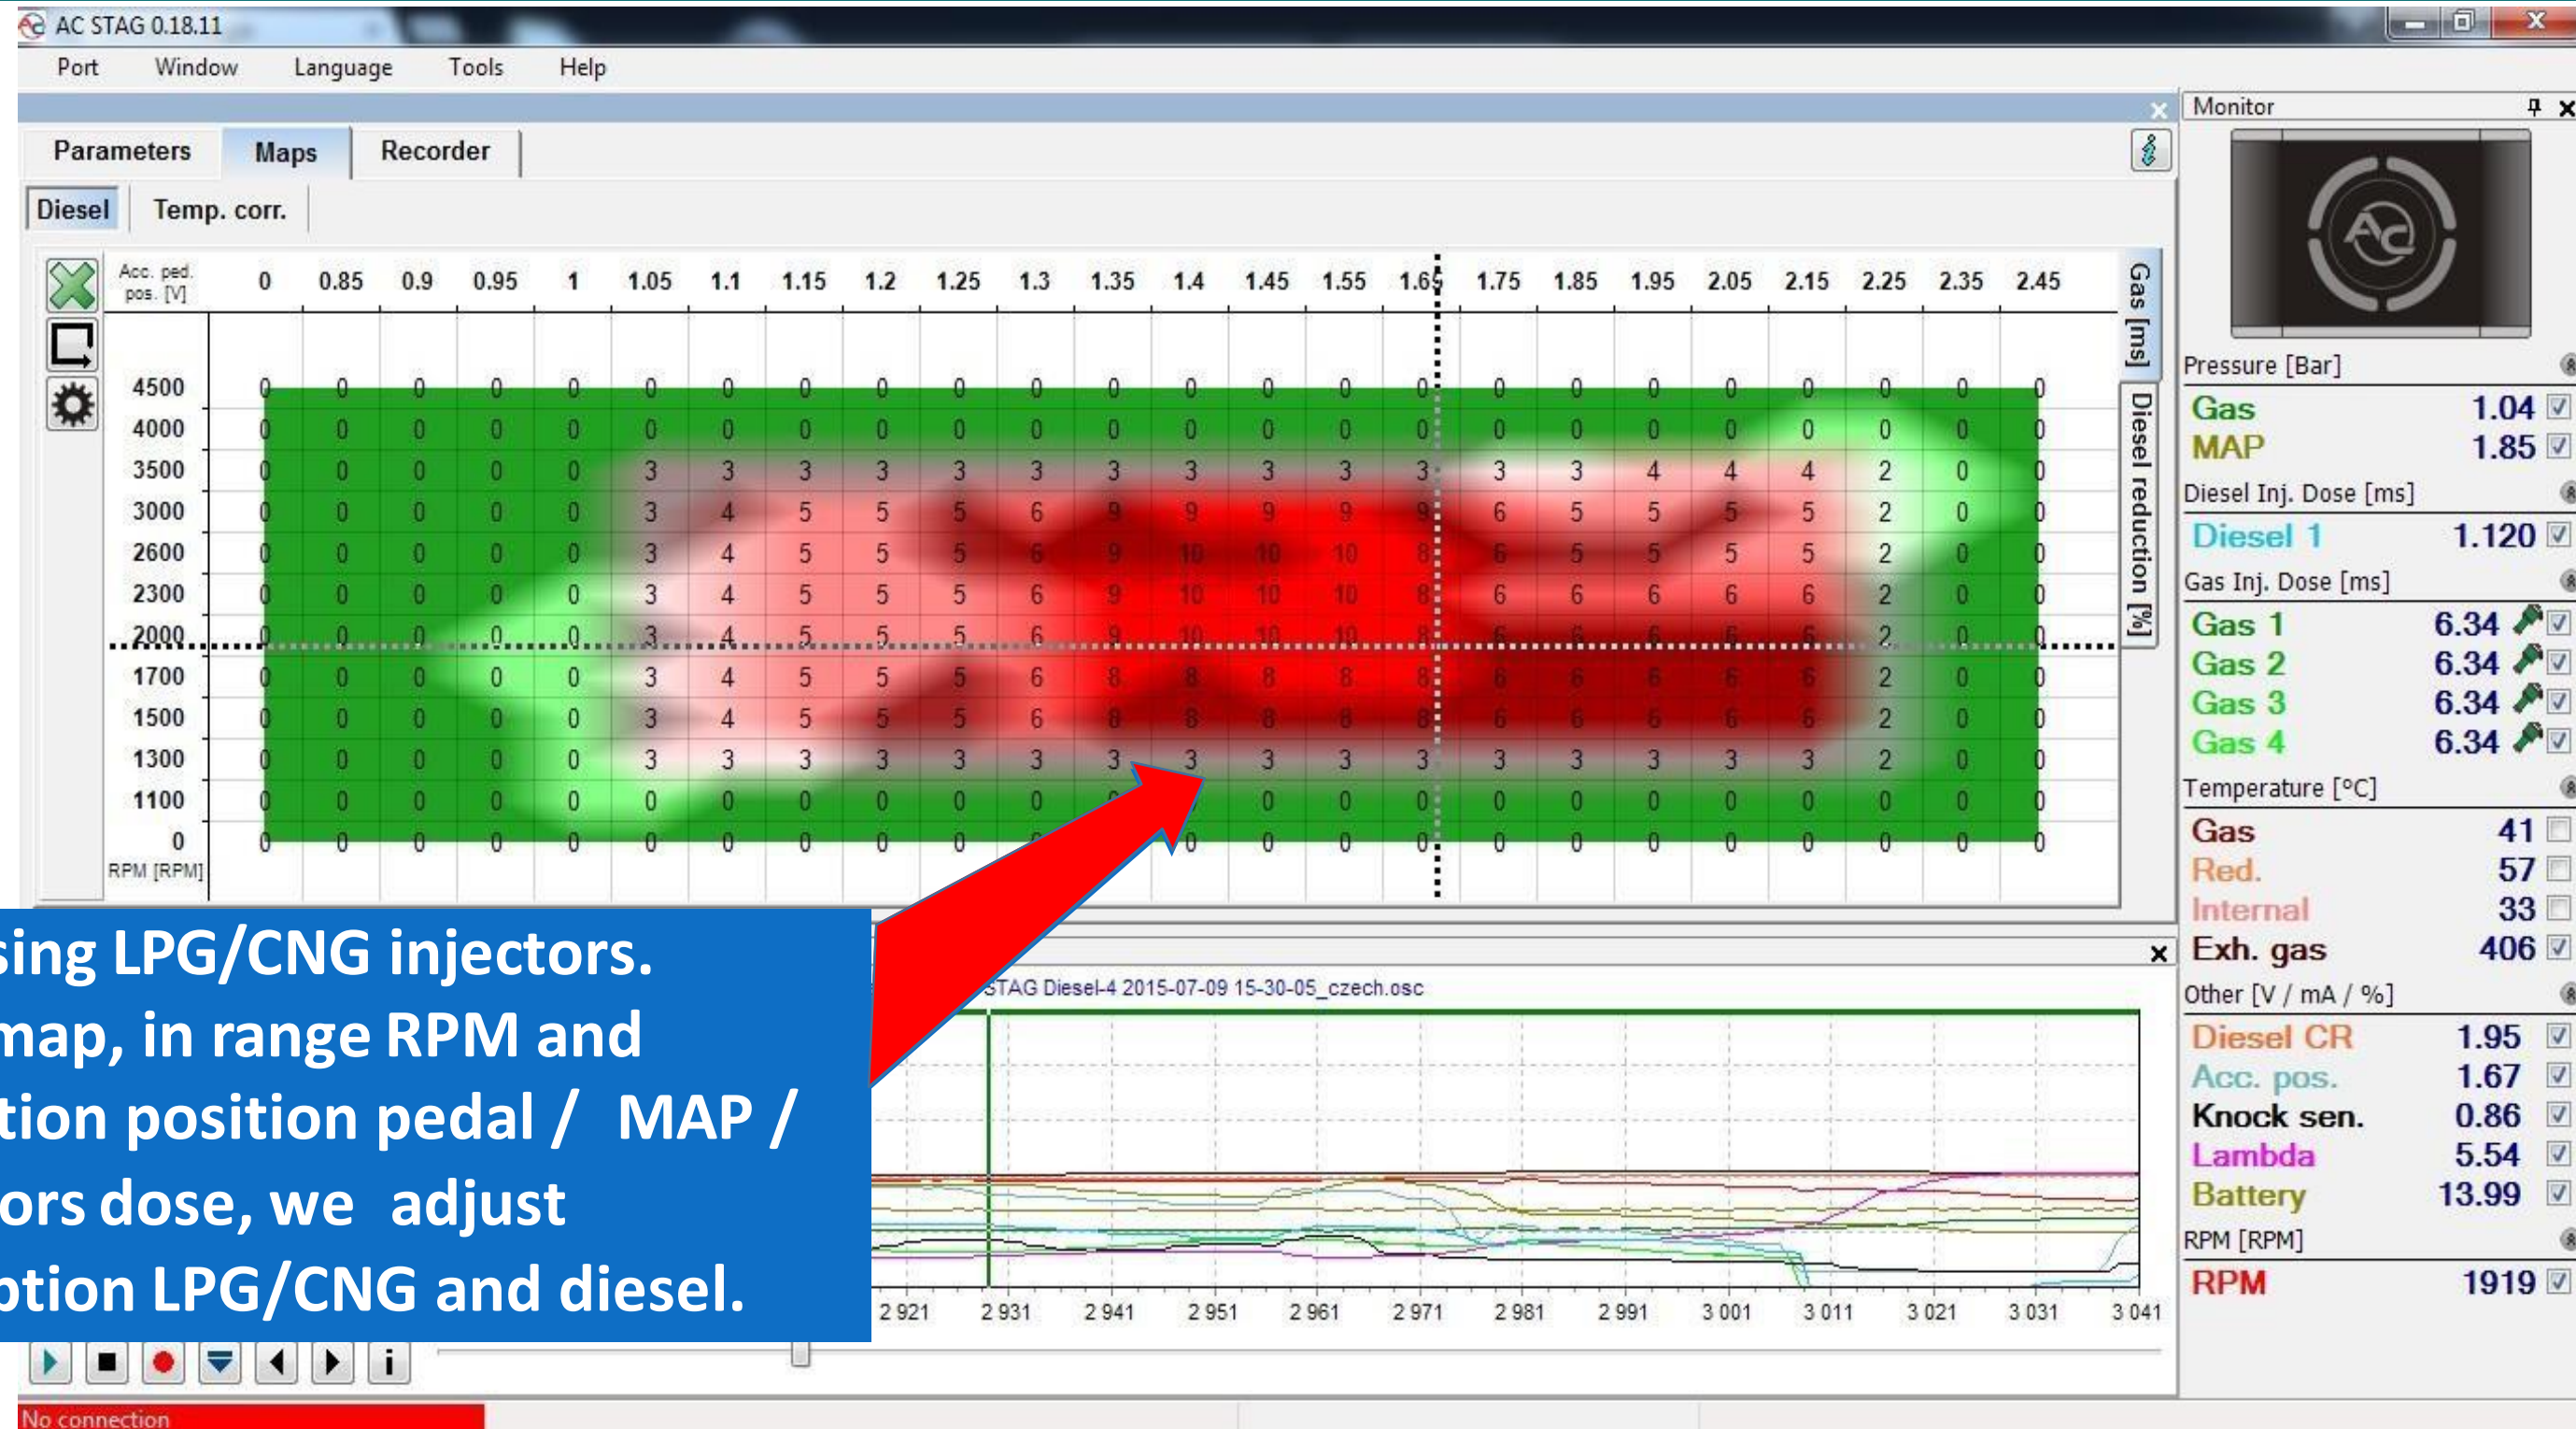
AC STAG 0.18.11

Port Window Language Tools Help

Parameters Maps Recorder

Diesel Temp. corr.

Acc. ped. pos. [V]

| RPM [RPM] | 0 | 0.85 | 0.9 | 0.95 | 1 | 1.05 | 1.1 | 1.15 | 1.2 | 1.25 | 1.3 | 1.35 | 1.4 | 1.45 | 1.55 | 1.65 | 1.75 | 1.85 | 1.95 | 2.05 | 2.15 | 2.25 | 2.35 | 2.45 |
|---|---|---|---|---|---|---|---|---|---|---|---|---|---|---|---|---|---|---|---|---|---|---|---|---|
| 4500 | 0 | 0 | 0 | 0 | 0 | 0 | 0 | 0 | 0 | 0 | 0 | 0 | 0 | 0 | 0 | 0 | 0 | 0 | 0 | 0 | 0 | 0 | 0 | 0 |
| 4000 | 0 | 0 | 0 | 0 | 0 | 0 | 0 | 0 | 0 | 0 | 0 | 0 | 0 | 0 | 0 | 0 | 0 | 0 | 0 | 0 | 0 | 0 | 0 | 0 |
| 3500 | 0 | 0 | 0 | 0 | 0 | 3 | 3 | 3 | 3 | 3 | 3 | 3 | 3 | 3 | 3 | 3 | 3 | 3 | 4 | 4 | 4 | 2 | 0 | 0 |
| 3000 | 0 | 0 | 0 | 0 | 0 | 3 | 4 | 5 | 5 | 5 | 6 | 9 | 9 | 9 | 9 | 9 | 6 | 5 | 5 | 5 | 5 | 2 | 0 | 0 |
| 2600 | 0 | 0 | 0 | 0 | 0 | 3 | 4 | 5 | 5 | 5 | 6 | 9 | 10 | 10 | 10 | 8 | 6 | 5 | 5 | 5 | 5 | 2 | 0 | 0 |
| 2300 | 0 | 0 | 0 | 0 | 0 | 3 | 4 | 5 | 5 | 5 | 6 | 9 | 10 | 10 | 10 | 8 | 6 | 6 | 6 | 6 | 6 | 2 | 0 | 0 |
| 2000 | 0 | 0 | 0 | 0 | 0 | 3 | 4 | 5 | 5 | 5 | 6 | 9 | 10 | 10 | 10 | 8 | 6 | 6 | 6 | 6 | 6 | 2 | 0 | 0 |
| 1700 | 0 | 0 | 0 | 0 | 0 | 3 | 4 | 5 | 5 | 5 | 6 | 8 | 8 | 8 | 8 | 8 | 6 | 6 | 6 | 6 | 6 | 2 | 0 | 0 |
| 1500 | 0 | 0 | 0 | 0 | 0 | 3 | 4 | 5 | 5 | 5 | 6 | 8 | 8 | 8 | 8 | 8 | 6 | 6 | 6 | 6 | 6 | 2 | 0 | 0 |
| 1300 | 0 | 0 | 0 | 0 | 0 | 3 | 3 | 3 | 3 | 3 | 3 | 3 | 3 | 3 | 3 | 3 | 3 | 3 | 3 | 3 | 3 | 2 | 0 | 0 |
| 1100 | 0 | 0 | 0 | 0 | 0 | 0 | 0 | 0 | 0 | 0 | 0 | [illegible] | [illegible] | 0 | 0 | 0 | 0 | 0 | 0 | 0 | 0 | 0 | 0 | 0 |
| 0 | 0 | 0 | 0 | 0 | 0 | 0 | 0 | 0 | 0 | 0 | 0 | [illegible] | 0 | 0 | 0 | 0 | 0 | 0 | 0 | 0 | 0 | 0 | 0 | 0 |

Gas [ms]
Diesel reduction [%]

sing LPG/CNG injectors.
map, in range RPM and
tion position pedal / MAP /
ors dose, we adjust
ption LPG/CNG and diesel.

STAG Diesel-4 2015-07-09 15-30-05_czech.osc

2 921 2 931 2 941 2 951 2 961 2 971 2 981 2 991 3 001 3 011 3 021 3 031 3 041

No connection

Monitor
Pressure [Bar]
Gas 1.04
MAP 1.85
Diesel Inj. Dose [ms]
Diesel 1 1.120
Gas Inj. Dose [ms]
Gas 1 6.34
Gas 2 6.34
Gas 3 6.34
Gas 4 6.34
Temperature [°C]
Gas 41
Red. 57
Internal 33
Exh. gas 406
Other [V / mA / %]
Diesel CR 1.95
Acc. pos. 1.67
Knock sen. 0.86
Lambda 5.54
Battery 13.99
RPM [RPM]
RPM 1919